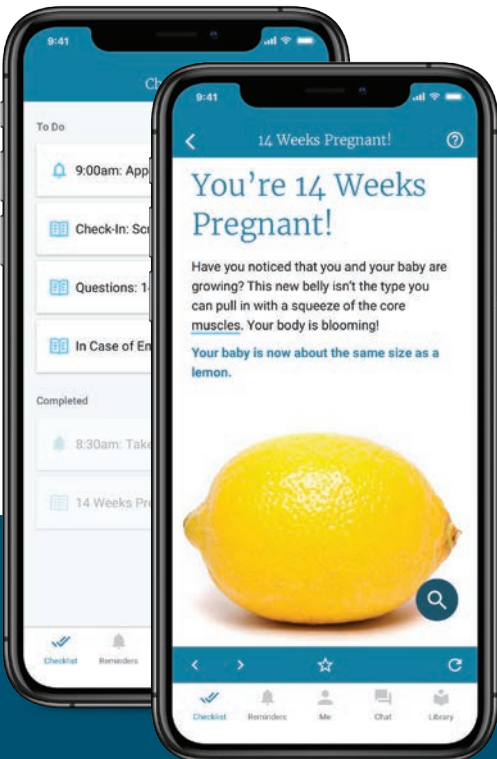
9:41

Ch

To Do

9:00am: App

Check-In: Sc

Questions: 1

In Case of E

Completed

8:30am: Take

14 Weeks Pr

Checklist Reminders

9:41

14 Weeks Pregnant!

You're 14 Weeks Pregnant!

Have you noticed that you and your baby are growing? This new belly isn't the type you can pull in with a squeeze of the core muscles. Your body is blooming!

Your baby is now about the same size as a lemon.

Checklist Reminders Me Chat Library